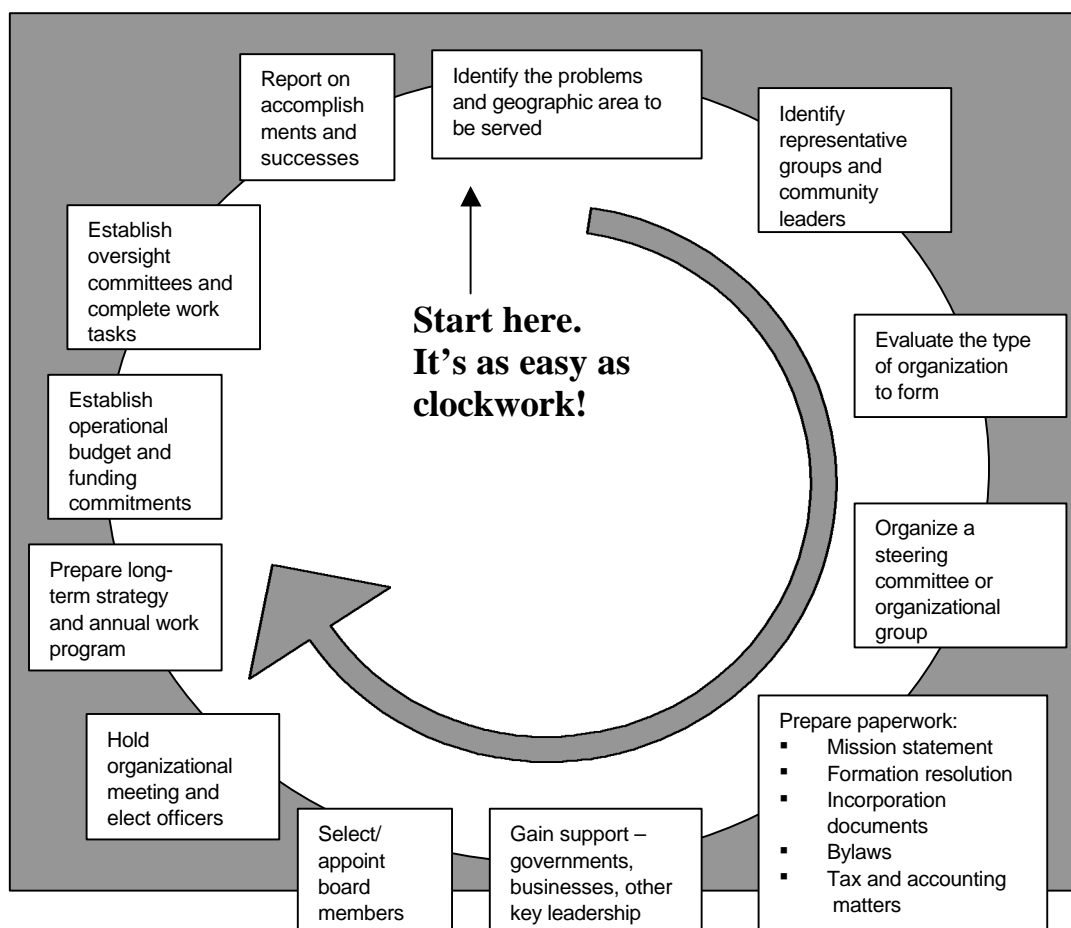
Start here. It's as easy as clockwork!

Identify the problems and geographic area to be served

Identify representative groups and community leaders

Evaluate the type of organization to form

Organize a steering committee or organizational group

Prepare paperwork:
- Mission statement
- Formation resolution
- Incorporation documents
- Bylaws
- Tax and accounting matters

Gain support – governments, businesses, other key leadership

Select/ appoint board members

Hold organizational meeting and elect officers

Prepare long-term strategy and annual work program

Establish operational budget and funding commitments

Establish oversight committees and complete work tasks

Report on accomplish ments and successes